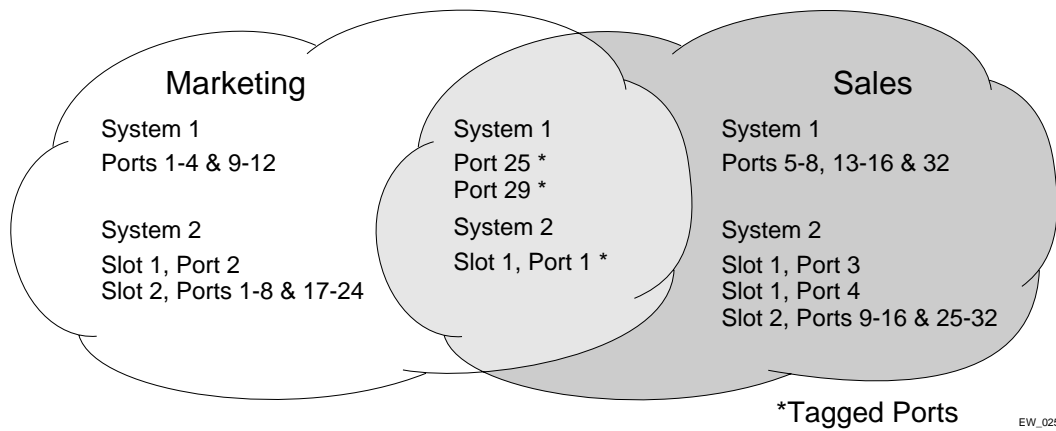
Marketing

System 1
Ports 1-4 & 9-12

System 2
Slot 1, Port 2
Slot 2, Ports 1-8 & 17-24

System 1
Port 25 *
Port 29 *

System 2
Slot 1, Port 1 *

Sales

System 1
Ports 5-8, 13-16 & 32

System 2
Slot 1, Port 3
Slot 1, Port 4
Slot 2, Ports 9-16 & 25-32

*Tagged Ports

EW_02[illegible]